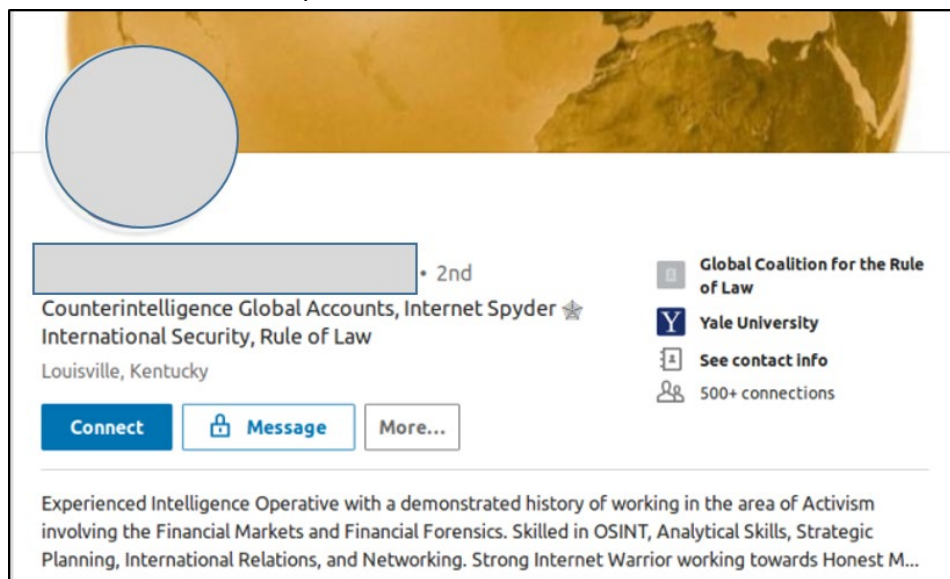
• 2nd

Counterintelligence Global Accounts, Internet Spyder International Security, Rule of Law

Louisville, Kentucky

Connect

Message

More...

Global Coalition for the Rule of Law

Yale University

See contact info

500+ connections

Experienced Intelligence Operative with a demonstrated history of working in the area of Activism involving the Financial Markets and Financial Forensics. Skilled in OSINT, Analytical Skills, Strategic Planning, International Relations, and Networking. Strong Internet Warrior working towards Honest M...